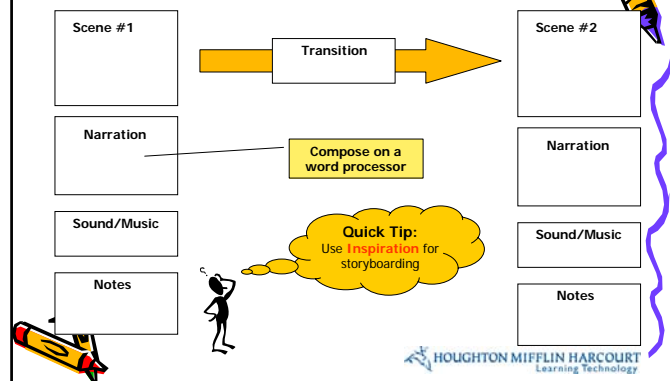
Scene #1

Transition

Scene #2

Narration

Compose on a word processor

Narration

Sound/Music

Quick Tip:
Use Inspiration for storyboarding

Sound/Music

Notes

Notes

HOUGHTON MIFFLIN HARCOURT
Learning Technology